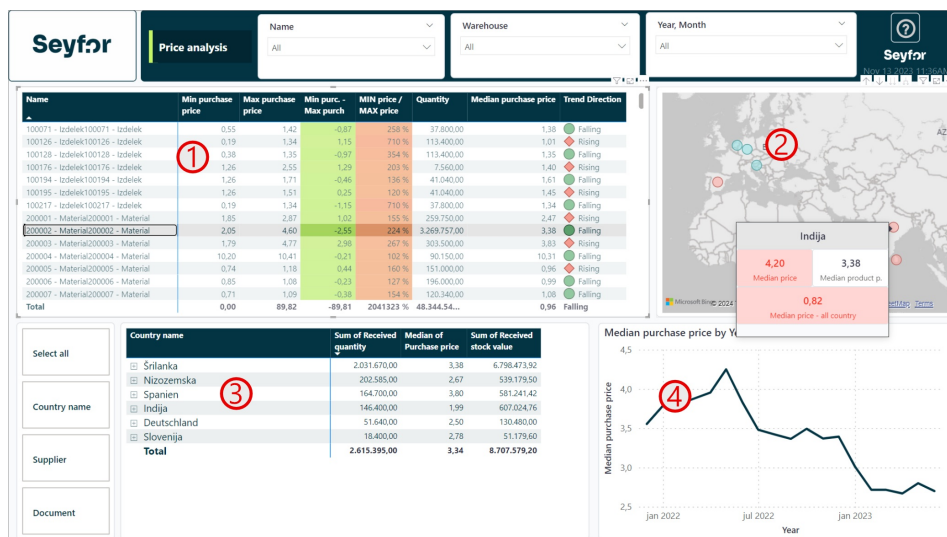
Seyfor

Price analysis

Name
All

Warehouse
All

Year, Month
All

?
Seyfor
Nov 13 2023 11:36 AM

| Name | Min purchase price | Max purchase price | Min purc. - Max purch | MIN price / MAX price | Quantity | Median purchase price | Trend Direction |
|---|---|---|---|---|---|---|---|
| 100071 - Izdelek100071 - Izdelek | 0,55 | 1,42 | -0,87 | 258 % | 37.800,00 | 1,38 | Falling |
| 100126 - Izdelek100126 - Izdelek | 0,19 | 1,34 | 1,15 | 710 % | 113.400,00 | 1,01 | Rising |
| 100128 - Izdelek100128 - Izdelek | 0,38 | 1,35 | -0,97 | 354 % | 113.400,00 | 1,35 | Falling |
| 100176 - Izdelek100176 - Izdelek | 1,26 | 2,55 | 1,29 | 203 % | 7.560,00 | 1,40 | Rising |
| 100194 - Izdelek100194 - Izdelek | 1,26 | 1,71 | -0,46 | 136 % | 41.040,00 | 1,61 | Falling |
| 100195 - Izdelek100195 - Izdelek | 1,26 | 1,51 | 0,25 | 120 % | 41.040,00 | 1,45 | Rising |
| 100217 - Izdelek100217 - Izdelek | 0,19 | 1,34 | -1,15 | 710 % | 37.800,00 | 1,34 | Falling |
| 200001 - Material200001 - Material | 1,85 | 2,87 | 1,02 | 155 % | 259.750,00 | 2,47 | Rising |
| 200002 - Material200002 - Material | 2,05 | 4,60 | -2,55 | 224 % | 3.269.757,00 | 3,38 | Falling |
| 200003 - Material200003 - Material | 1,79 | 4,77 | 2,98 | 267 % | 303.500,00 | 3,83 | Rising |
| 200004 - Material200004 - Material | 10,20 | 10,41 | -0,21 | 102 % | 90.150,00 | 10,31 | Falling |
| 200005 - Material200005 - Material | 0,74 | 1,18 | 0,44 | 160 % | 151.000,00 | 0,96 | Rising |
| 200006 - Material200006 - Material | 0,85 | 1,08 | -0,23 | 127 % | 196.000,00 | 0,99 | Falling |
| 200007 - Material200007 - Material | 0,71 | 1,09 | -0,38 | 154 % | 120.340,00 | 1,08 | Falling |
| Total | 0,00 | 89,82 | -89,81 | 2041323 % | 48.344.54... | 0,96 | Falling |

1

2

Indija
4,20
Median price
3,38
Median product p.
0,82
Median price - all country

Microsoft Bing © 2024 | etMap Terms

Select all

Country name

Supplier

Document

| Country name | Sum of Received quantity | Median of Purchase price | Sum of Received stock value |
|---|---|---|---|
| Šrilanka | 2.031.670,00 | 3,38 | 6.798.473,92 |
| Nizozemska | 202.585,00 | 2,67 | 539.179,50 |
| Spanien | 164.700,00 | 3,80 | 581.241,42 |
| Indija | 146.400,00 | 1,99 | 607.024,76 |
| Deutschland | 51.640,00 | 2,50 | 130.480,00 |
| Slovenija | 18.400,00 | 2,78 | 51.179,60 |
| Total | 2.615.395,00 | 3,34 | 8.707.579,20 |

3

Median purchase price by Y

4

Median purchase price
4,5
4,0
3,5
3,0
2,5
jan 2022
jul 2022
jan 2023
Year